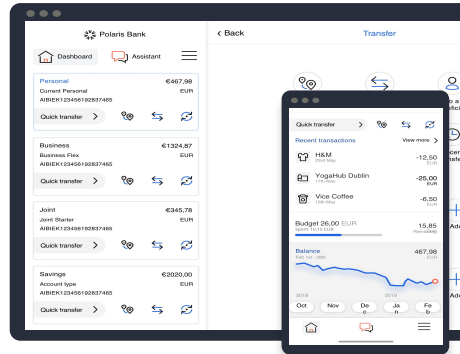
Polaris Bank

Dashboard

Assistant

Personal
€467,98
Current Personal
EUR
AIBIEK123456192837465
Quick transfer

Business
€1324,87
Business Flex
EUR
AIBIEK123456192837465
Quick transfer

Joint
€345,78
Joint Starter
EUR
AIBIEK123456192837465
Quick transfer

Savings
€2020,00
Account type
EUR
AIBIEK123456192837465
Quick transfer

< Back

Transfer

Quick transfer

Recent transactions
View more >

H&M
-12,50
EUR

YogaHub Dublin
-25,00
EUR

Vice Coffee
-6,50
EUR

Budget 26,00 EUR
15,85

Balance
467,98
EUR

2018
2019

Oct
Nov
De c
Ja n
Fe b